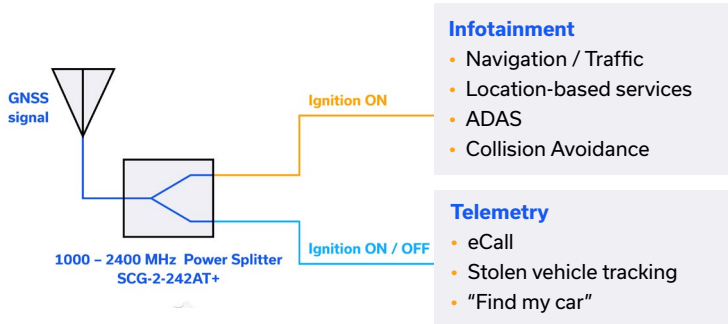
GNSS signal

Ignition ON

Ignition ON / OFF

1000 – 2400 MHz Power Splitter
SCG-2-242AT+

Infotainment
• Navigation / Traffic
• Location-based services
• ADAS
• Collision Avoidance

Telemetry
• eCall
• Stolen vehicle tracking
• “Find my car”